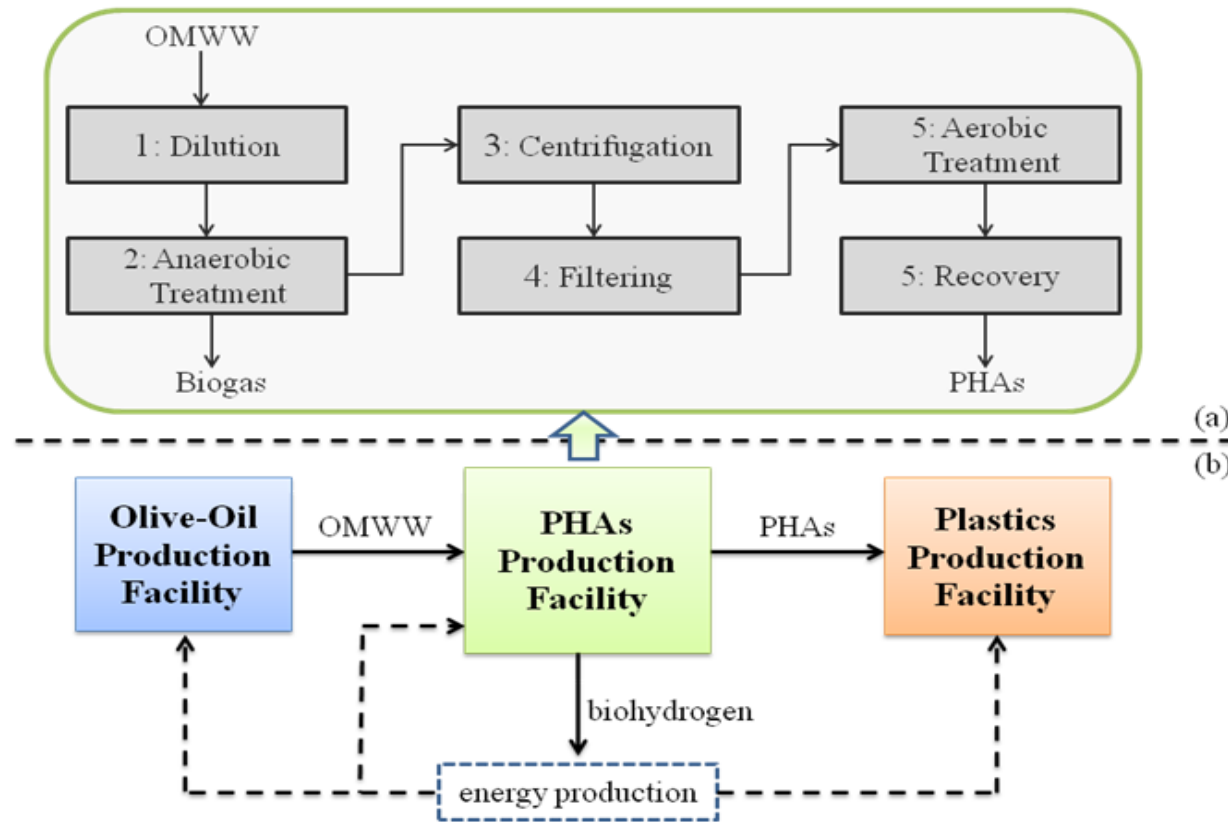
OMWW

1: Dilution

2: Anaerobic Treatment

Biogas

3: Centrifugation

4: Filtering

5: Aerobic Treatment

5: Recovery

PHAs

(a)

(b)

Olive-Oil Production Facility

OMWW

PHAs Production Facility

PHAs

Plastics Production Facility

biohydrogen

energy production